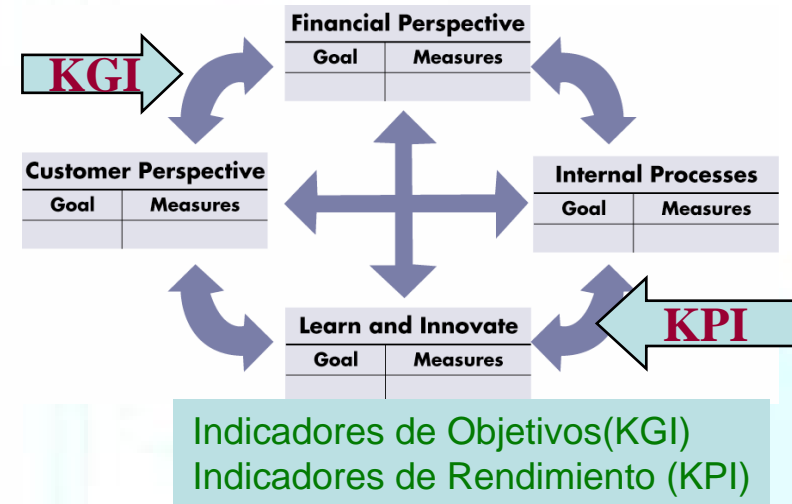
KGI

Financial Perspective

| Goal | Measures |
|---|---|
| | |

Customer Perspective

| Goal | Measures |
|---|---|
| | |

Internal Processes

| Goal | Measures |
|---|---|
| | |

Learn and Innovate

| Goal | Measures |
|---|---|
| | |

KPI

Indicadores de Objetivos(KGI)
Indicadores de Rendimiento (KPI)